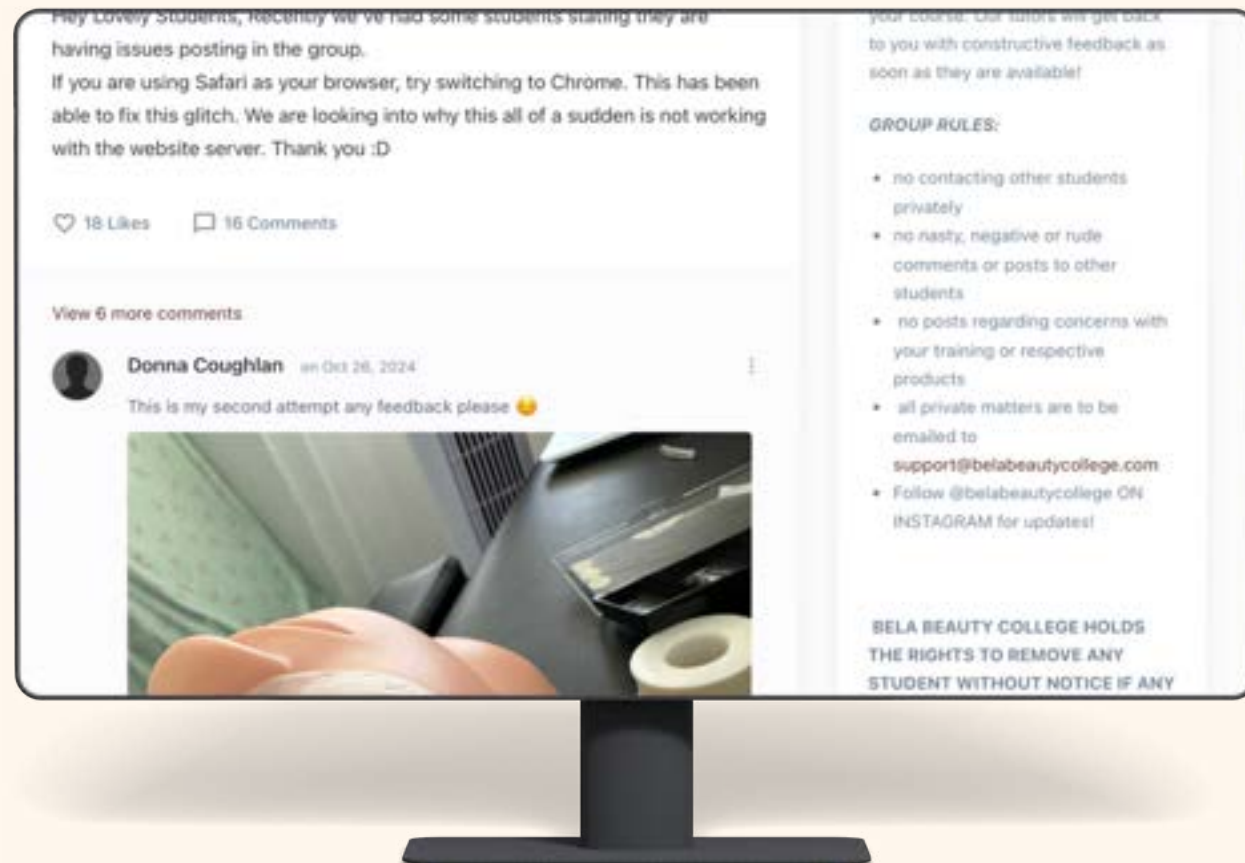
Hey Lovely Students, Recently we've had some students stating they are having issues posting in the group.
If you are using Safari as your browser, try switching to Chrome. This has been able to fix this glitch. We are looking into why this all of a sudden is not working with the website server. Thank you :D

18 Likes 16 Comments

View 6 more comments

Donna Coughlan on Oct 26, 2024

This is my second attempt any feedback please 😉

your course. Our tutors will get back to you with constructive feedback as soon as they are available!

GROUP RULES:

- no contacting other students privately
- no nasty, negative or rude comments or posts to other students
- no posts regarding concerns with your training or respective products
- all private matters are to be emailed to support@belabeautycollege.com
- Follow @belabeautycollege ON INSTAGRAM for updates!

BELA BEAUTY COLLEGE HOLDS THE RIGHTS TO REMOVE ANY STUDENT WITHOUT NOTICE IF ANY